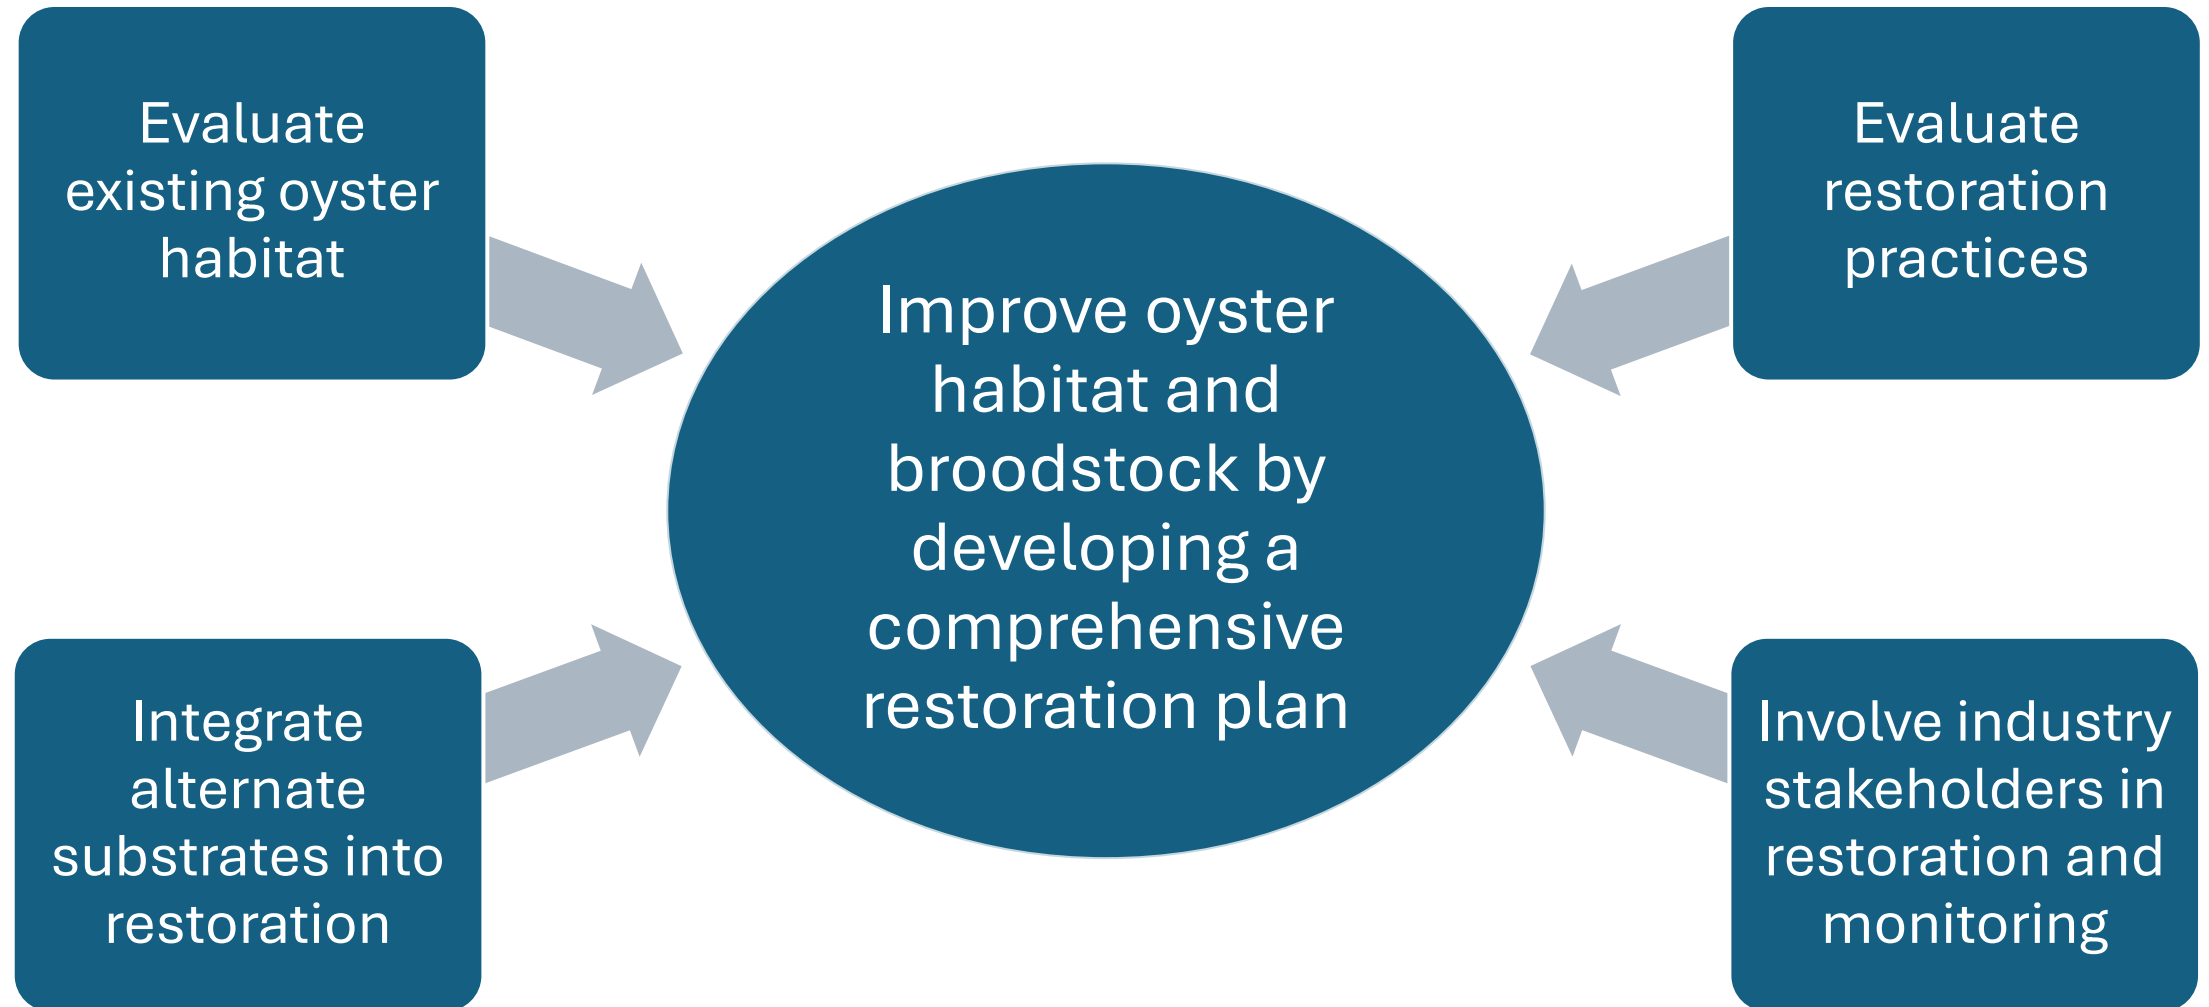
Evaluate existing oyster habitat

Evaluate restoration practices

Improve oyster habitat and broodstock by developing a comprehensive restoration plan

Integrate alternate substrates into restoration

Involve industry stakeholders in restoration and monitoring